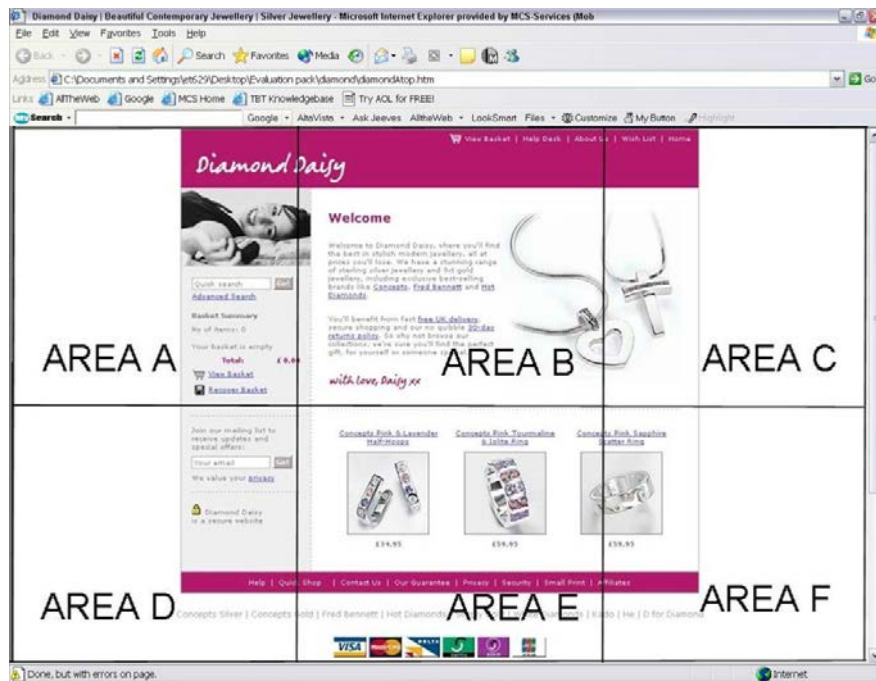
Diamond Daisy | Beautiful Contemporary Jewellery | Silver Jewellery - Microsoft Internet Explorer provided by MCS-Services (Mob

File Edit View Favorites Tools Help

Back Search Favorites Media

Address C:\Documents and Settings\et629\Desktop\Evaluation pack\diamond\diamondAtop.htm Go

Links AlltheWeb Google MCS Home TBT Knowledgebase Try AOL for FREE!

Search Google AltaVista Ask Jeeves AlltheWeb LookSmart Files Customize My Button Highlight

View Basket | Help Desk | About Us | Wish List | Home

Diamond Daisy

Welcome

Welcome to Diamond Daisy, where you'll find the best in stylish modern jewellery, all at prices you'll love. We have a stunning range of sterling silver jewellery and 9ct gold jewellery, including exclusive bestselling brands like Concepts, Fred Bennett and Hot Diamonds.

You'll benefit from fast free UK delivery, secure shopping and our no quibble 30-day returns policy. So why not browse our collections; we're sure you'll find the perfect gift, for yourself or someone special.

with love, Daisy xx

Quick search GO

Advanced Search

Basket Summary

No of items: 0

Your basket is empty

Total: £ 0.00

View Basket

Recover Basket

Join our mailing list to receive updates and special offers:

Your email GO

We value your privacy

Diamond Daisy is a secure website

Concepts Pink & Lavender Half-Hoops

Concepts Pink Tourmaline & Iolite Ring

Concepts Pink Sapphire Scatter Ring

£34.95

£59.95

£59.95

Help | Quick Shop | Contact Us | Our Guarantees | Privacy | Security | Small Print | Affiliates

Concepts Silver | Concepts Gold | Fred Bennett | Hot Diamonds | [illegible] | Kaito | He | D for Diamond

AREA A

AREA B

AREA C

AREA D

AREA E

AREA F

VISA

Done, but with errors on page.

Internet